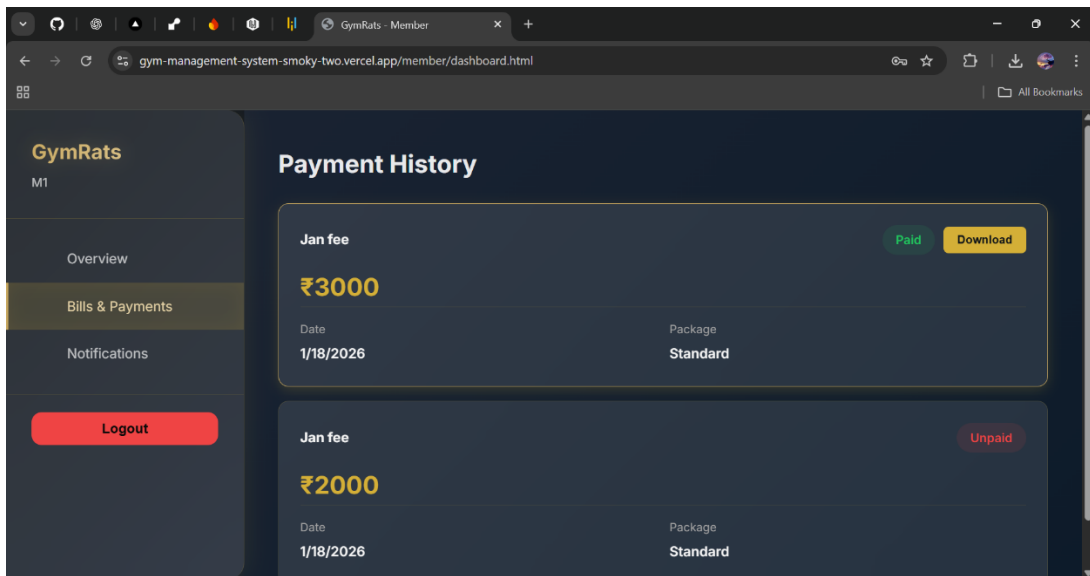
GymRats - Member

gym-management-system-smoky-two.vercel.app/member/dashboard.html

All Bookmarks

GymRats
M1

Overview
Bills & Payments
Notifications

Logout

Payment History

Jan fee
Paid
Download
₹3000
Date
1/18/2026
Package
Standard

Jan fee
Unpaid
₹2000
Date
1/18/2026
Package
Standard